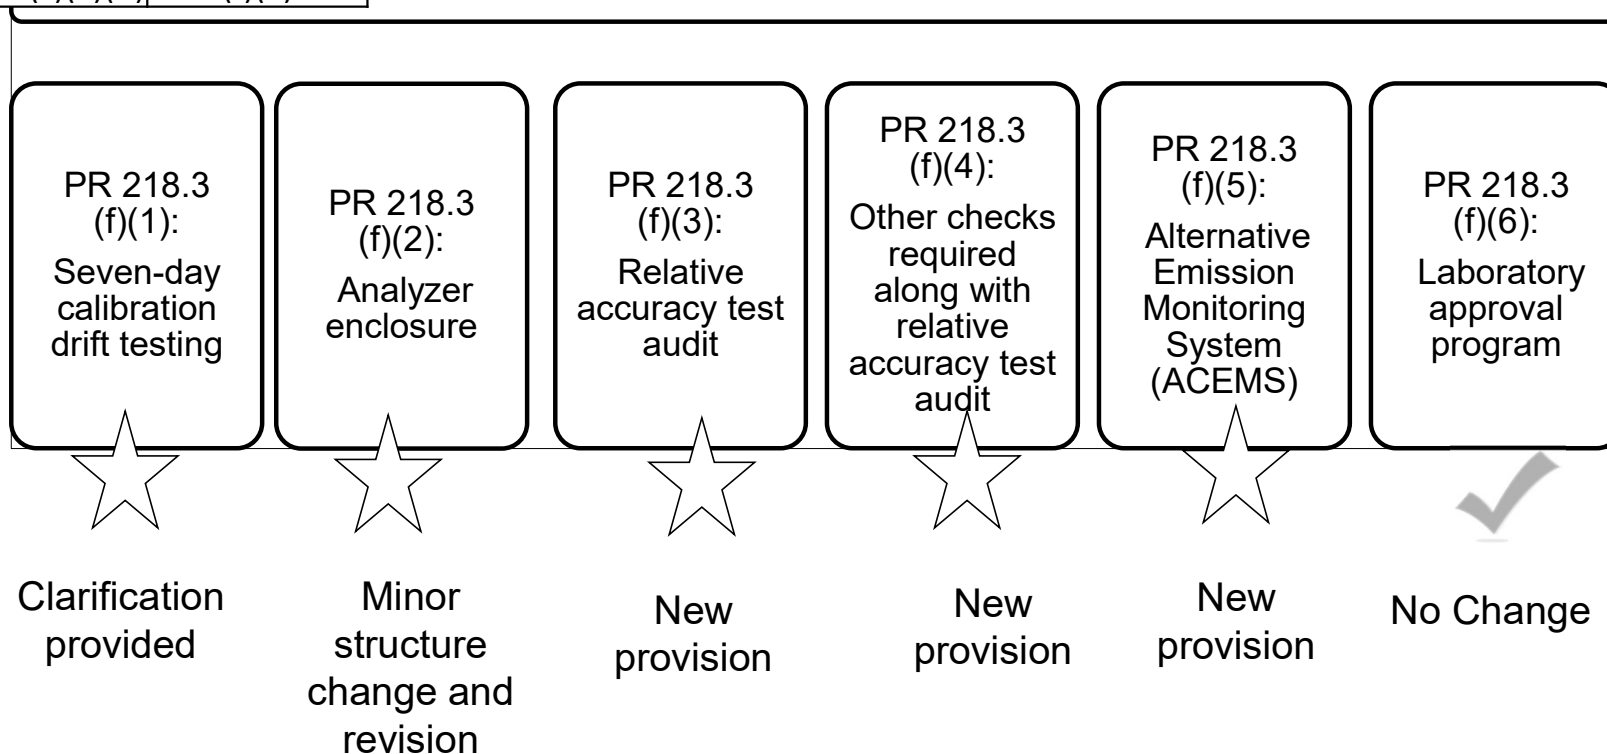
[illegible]

PR 218.3 (f)(1): Seven-day calibration drift testing

PR 218.3 (f)(2): Analyzer enclosure

PR 218.3 (f)(3): Relative accuracy test audit

PR 218.3 (f)(4): Other checks required along with relative accuracy test audit

PR 218.3 (f)(5): Alternative Emission Monitoring System (ACEMS)

PR 218.3 (f)(6): Laboratory approval program

Clarification provided

Minor structure change and revision

New provision

New provision

New provision

No Change